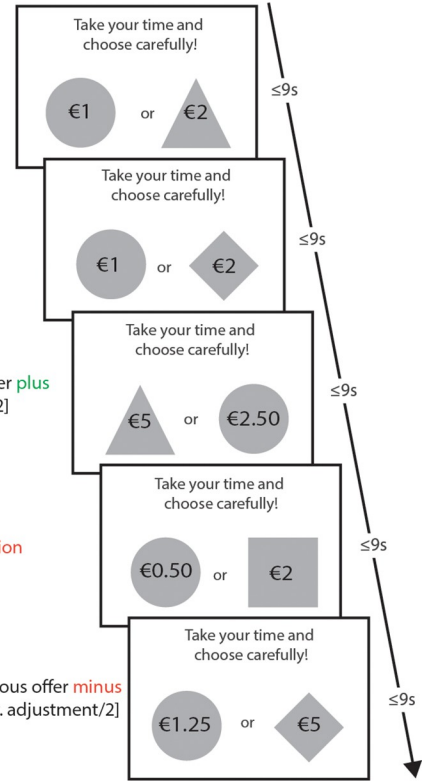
Take your time and choose carefully!

€1 or €2

≤9s

Take your time and choose carefully!

€1 or €2

≤9s

er plus
2]

Take your time and choose carefully!

€5 or €2.50

≤9s

ion

Take your time and choose carefully!

€0.50 or €2

≤9s

ous offer minus
. adjustment/2]

Take your time and choose carefully!

€1.25 or €5

≤9s